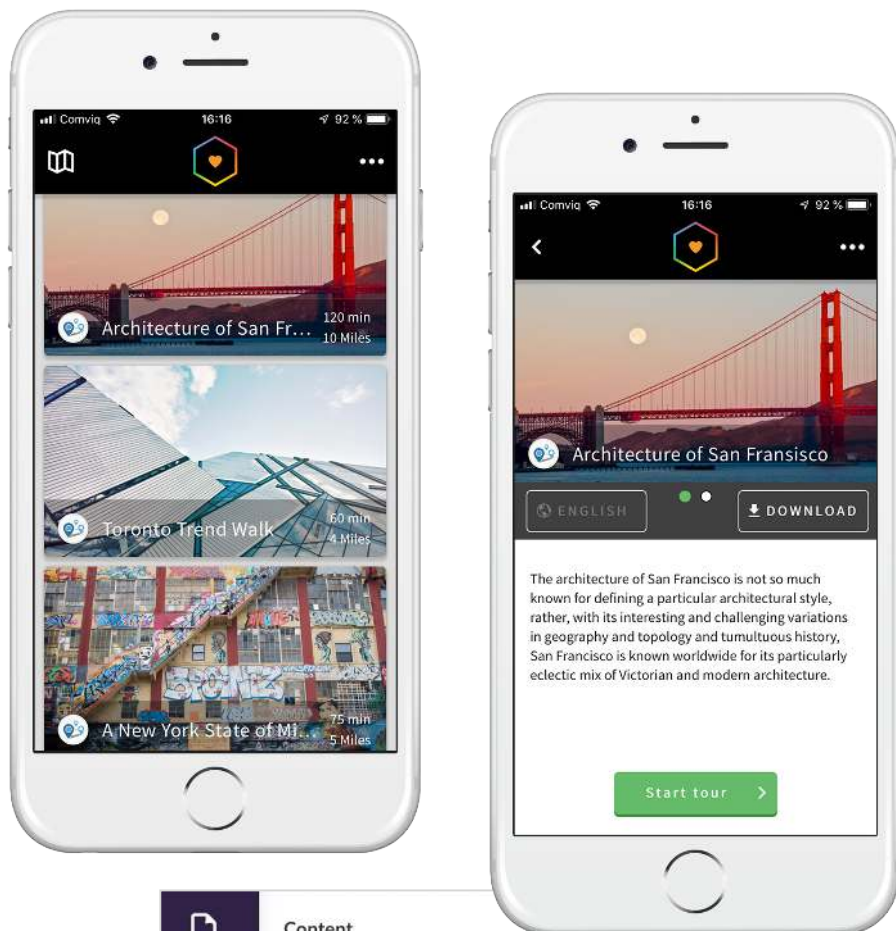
Comviq 16:16 92 %

Architecture of San Fr... 120 min 10 Miles

Toronto Trend Walk 60 min 4 Miles

A New York State of Mi... 75 min 5 Miles

Comviq 16:16 92 %

Architecture of San Fransisco

ENGLISH

DOWNLOAD

The architecture of San Francisco is not so much known for defining a particular architectural style, rather, with its interesting and challenging variations in geography and topology and tumultuous history, San Francisco is known worldwide for its particularly eclectic mix of Victorian and modern architecture.

Start tour

Content